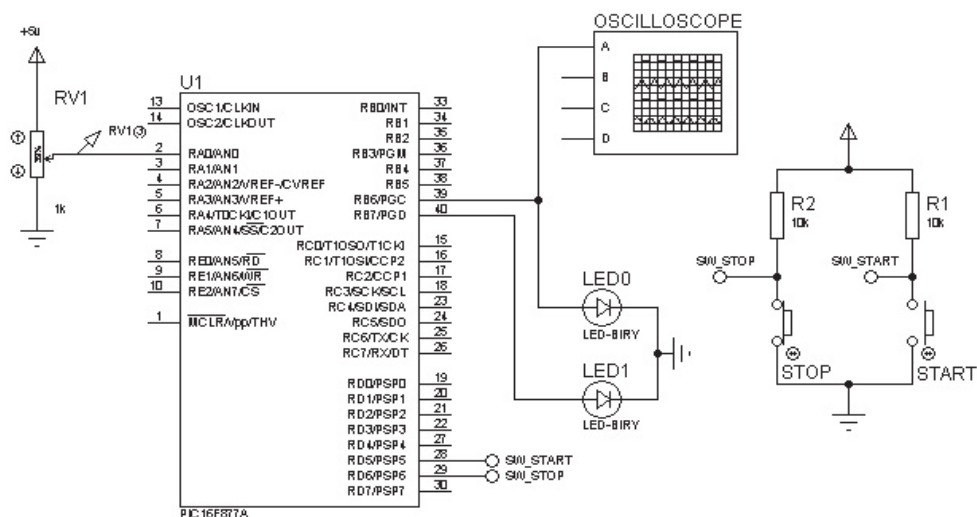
+5v

RV1

RV1(3)

1k

U1

13 OSC1/CLKIN
14 OSC2/CLKOUT
2 RA0/AN0
3 RA1/AN1
4 RA2/AN2/VREF-/CVREF
5 RA3/AN3/VREF+
6 RA4/T0CKI/C1OUT
7 RA5/AN4/$\overline{SS}$/C2OUT
8 RE0/AN5/$\overline{RD}$
9 RE1/AN6/$\overline{WR}$
10 RE2/AN7/$\overline{CS}$
1 $\overline{MCLR}$/Vpp/THV

RB0/INT 33
RB1 34
RB2 35
RB3/PGM 36
RB4 37
RB5 38
RB6/PGC 39
RB7/PGD 40
RC0/T1OSO/T1CKI 15
RC1/T1OSI/CCP2 16
RC2/CCP1 17
RC3/SCK/SCL 18
RC4/SDI/SDA 23
RC5/SDO 24
RC6/TX/CK 25
RC7/RX/DT 26
RD0/PSP0 19
RD1/PSP1 20
RD2/PSP2 21
RD3/PSP3 22
RD4/PSP4 27
RD5/PSP5 28
RD6/PSP6 29
RD7/PSP7 30

PIC16F877A

SW_START
SW_STOP

OSCILLOSCOPE
A
B
C
D

LED0
LED-BIRY
LED1
LED-BIRY

R2
10k
R1
10k
SW_STOP
SW_START
STOP
START